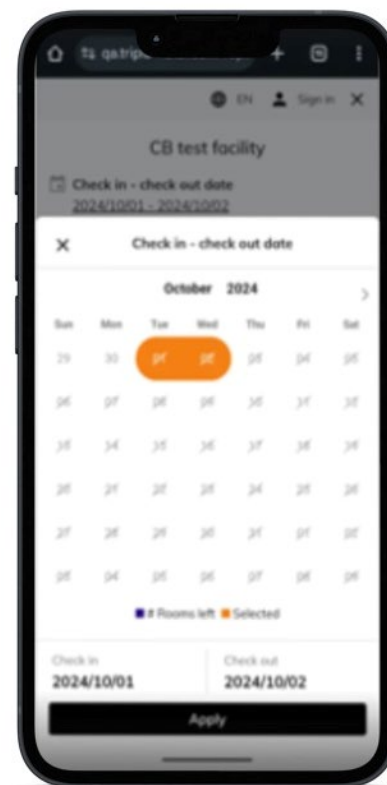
qa.trip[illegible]

EN Sign in ✕

CB test facility

Check in - check out date
2024/10/01 - 2024/10/02

✕ Check in - check out date

October 2024

| Sun | Mon | Tue | Wed | Thu | Fri | Sat |
|---|---|---|---|---|---|---|
| 29 | 30 | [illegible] | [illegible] | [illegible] | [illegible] | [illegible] |
| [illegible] | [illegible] | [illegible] | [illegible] | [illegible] | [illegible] | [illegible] |
| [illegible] | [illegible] | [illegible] | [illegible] | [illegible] | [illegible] | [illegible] |
| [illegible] | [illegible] | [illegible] | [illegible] | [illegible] | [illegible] | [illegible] |
| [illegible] | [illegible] | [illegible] | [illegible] | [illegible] | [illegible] | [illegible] |
| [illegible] | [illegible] | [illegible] | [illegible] | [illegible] | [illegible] | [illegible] |

# Rooms left Selected

Check in
2024/10/01

Check out
2024/10/02

Apply